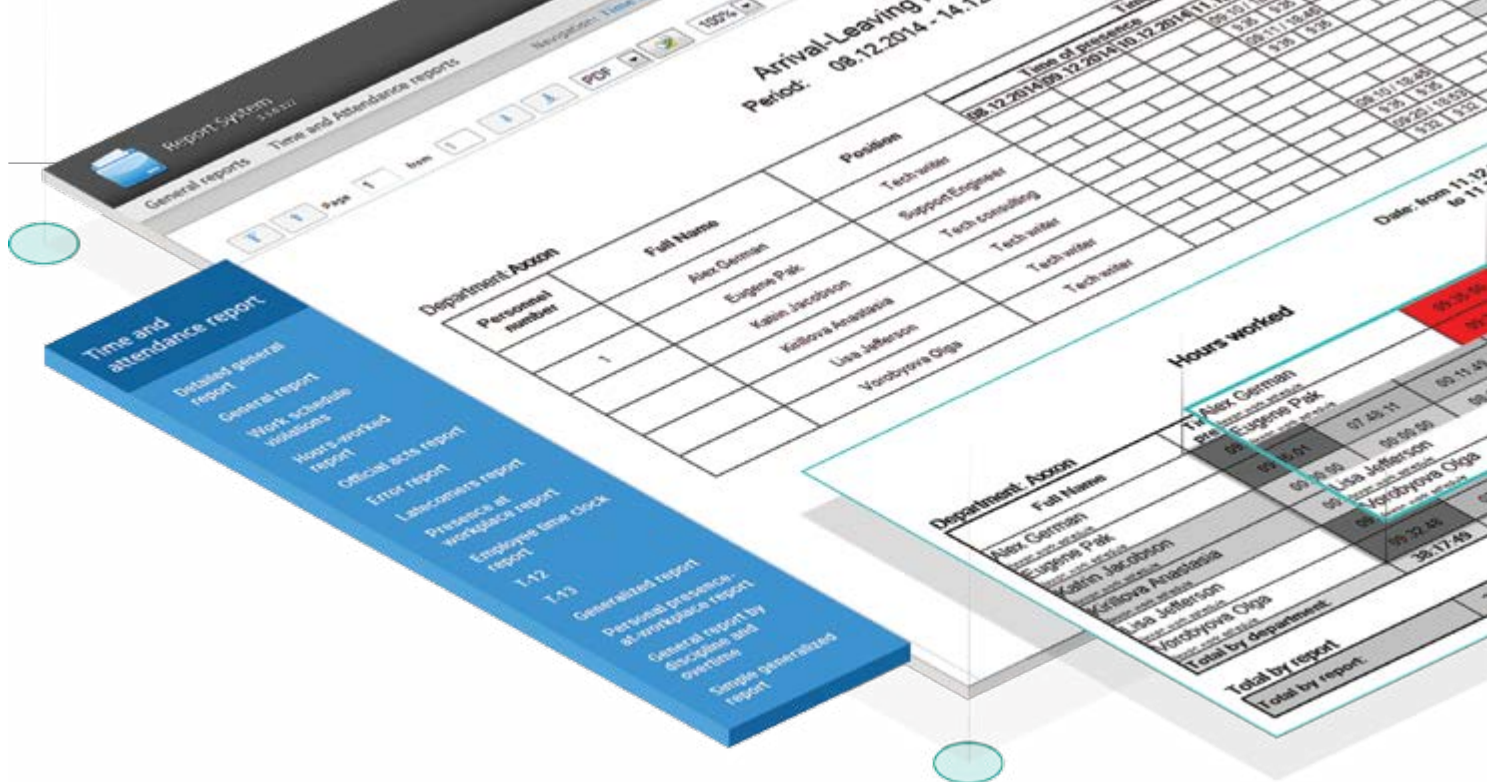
Report System

General reports Time and Attendance reports

Navigation: Time

Page 1 from 1

PDF 150%

Arrival-Leaving

Period: 08.12.2014 - 14.12

Department Axxon

| Personnel number | Full Name | Position |
|---|---|---|
| 1 | Alex German | Tech writer |
| | Eugene Pak | Support Engineer |
| | Katrin Jacobson | Tech consulting |
| | Kirillova Anastasia | Tech writer |
| | Lisa Jefferson | Tech writer |
| | Vorobyova Olga | Tech writer |

Time of presence

08.12.2014 09.12.2014 10.12.2014 11.1

09:10 / 18:45
9:36 9:36
09:11 / 18:46
9:39 9:36
09:10 / 18:45
9:36 9:35
09:25 / 18:58
9:32 9:32

Time and attendance report

Detailed general report

General report

Work schedule violations

Hours-worked report

Official acts report

Error report

Latecomers report

Presence at workplace report

Employee time clock report

T-12

T-13

Generalized report

Personal presence-at-workplace report

General report by discipline and overtime

Simple generalized report

Date: from 11.12 to 11.1

Hours worked

Department: Axxon

Full Name

Alex German
Eugene Pak
Katrin Jacobson
Kirillova Anastasia
Lisa Jefferson
Vorobyova Olga

Total by department:

Total by report

Total by report:

Alex German
Eugene Pak
Lisa Jefferson
Vorobyova Olga

07:48:11
00:11:49
00:00:00
09:35:01
00:00:00
09:32:48
38:17:49